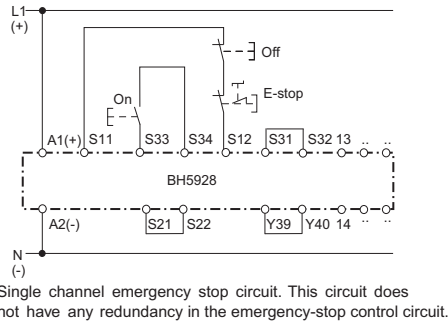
L1
(+)

Off

E-stop

On

A1(+) S11 S33 S34 S12 S31 S32 13 .. ..

BH5928

A2(-) S21 S22 Y39 Y40 14 .. ..

N
(-)

Single channel emergency stop circuit. This circuit does not have any redundancy in the emergency-stop control circuit.